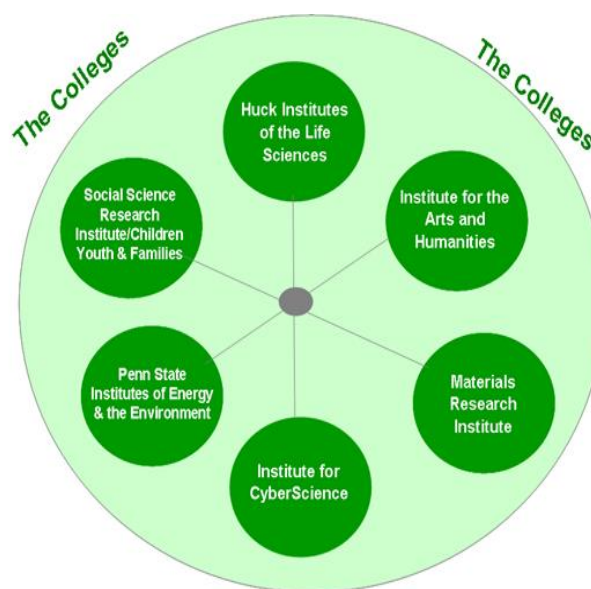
The Colleges

The Colleges

Huck Institutes of the Life Sciences

Social Science Research Institute/Children Youth & Families

Institute for the Arts and Humanities

Penn State Institutes of Energy & the Environment

Materials Research Institute

Institute for CyberScience